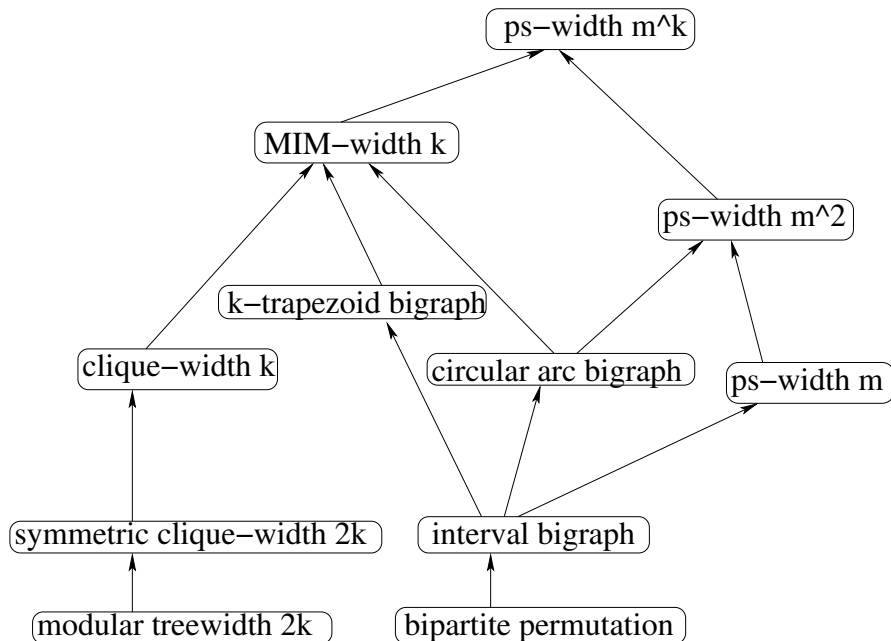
ps−width m^k

MIM−width k

ps−width m^2

k−trapezoid bigraph

clique−width k

circular arc bigraph

ps−width m

symmetric clique−width 2k

interval bigraph

modular treewidth 2k

bipartite permutation